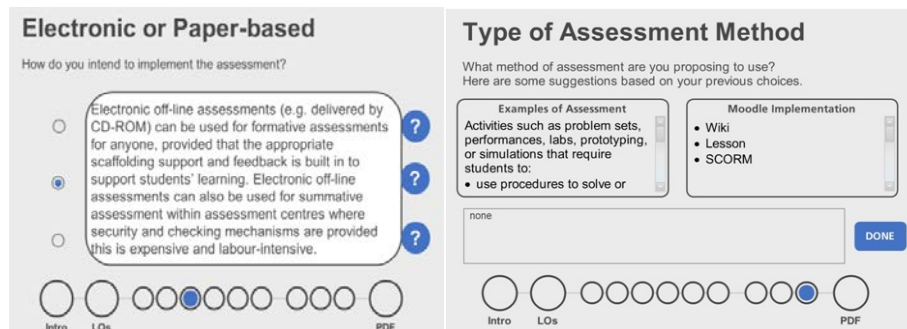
Electronic or Paper-based

How do you intend to implement the assessment?

Electronic off-line assessments (e.g. delivered by CD-ROM) can be used for formative assessments for anyone, provided that the appropriate scaffolding support and feedback is built in to support students' learning. Electronic off-line assessments can also be used for summative assessment within assessment centres where security and checking mechanisms are provided this is expensive and labour-intensive.

?

?

?

Intro LOs PDF

Type of Assessment Method

What method of assessment are you proposing to use?
Here are some suggestions based on your previous choices.

| Examples of Assessment | Moodle Implementation |
|---|---|
| Activities such as problem sets, performances, labs, prototyping, or simulations that require students to: • use procedures to solve or | • Wiki • Lesson • SCORM |

none

DONE

Intro LOs PDF